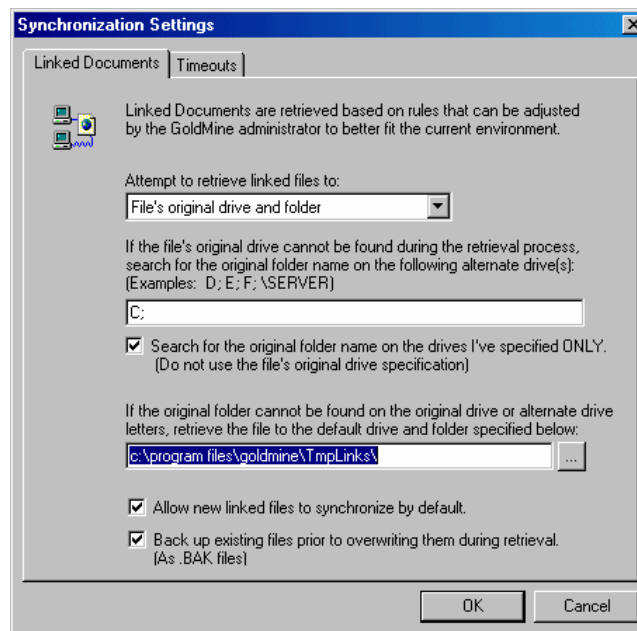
Synchronization Settings

Linked Documents | Timeouts

Linked Documents are retrieved based on rules that can be adjusted by the GoldMine administrator to better fit the current environment.

Attempt to retrieve linked files to:

File's original drive and folder

If the file's original drive cannot be found during the retrieval process, search for the original folder name on the following alternate drive(s): (Examples: D; E; F; \SERVER)

C;

Search for the original folder name on the drives I've specified ONLY. (Do not use the file's original drive specification)

If the original folder cannot be found on the original drive or alternate drive letters, retrieve the file to the default drive and folder specified below:

c:\program files\goldmine\TmpLinks\

...

Allow new linked files to synchronize by default.

Back up existing files prior to overwriting them during retrieval. (As .BAK files)

OK

Cancel